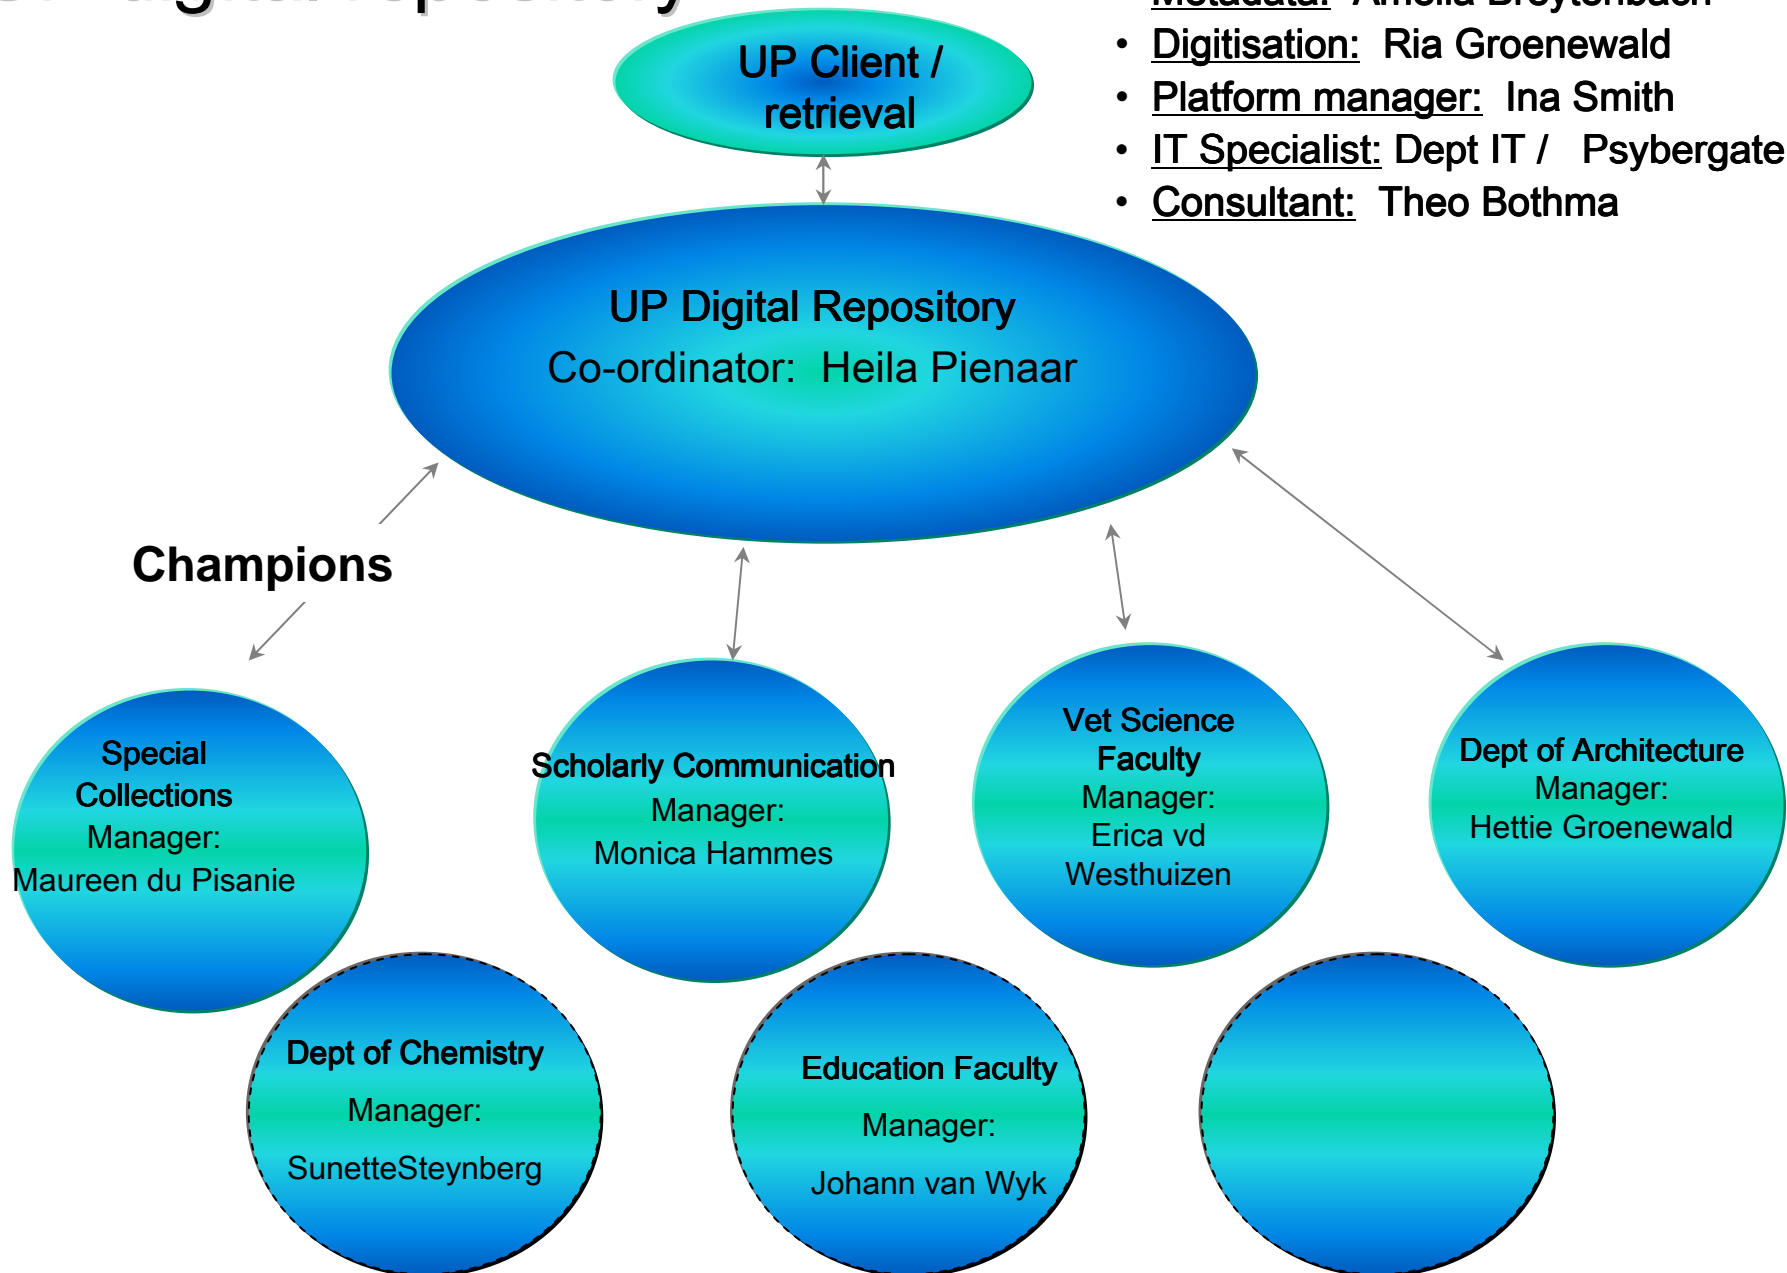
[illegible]

• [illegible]

• Digitisation: Ria Groenewald

• Platform manager: Ina Smith

• IT Specialist: Dept IT / Psybergate

• Consultant: Theo Bothma

UP Client / retrieval

UP Digital Repository
Co-ordinator: Heila Pienaar

Champions

Special Collections
Manager:
Maureen du Pisanie

Scholarly Communication
Manager:
Monica Hammes

Vet Science Faculty
Manager:
Erica vd Westhuizen

Dept of Architecture
Manager:
Hettie Groenewald

Dept of Chemistry
Manager:
SunetteSteynberg

Education Faculty
Manager:
Johann van Wyk